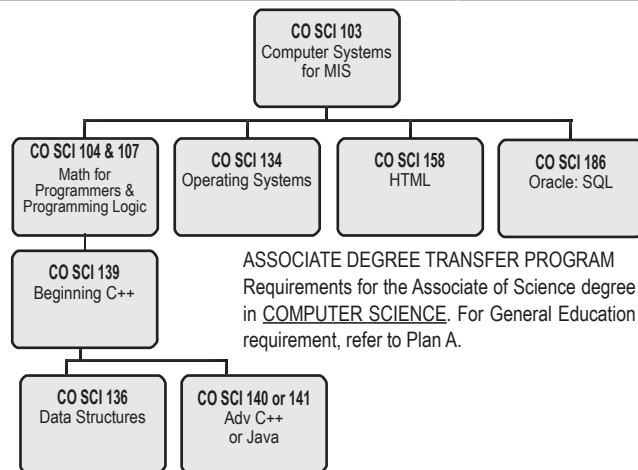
CO SCI 103
Computer Systems for MIS

CO SCI 104 & 107
Math for Programmers & Programming Logic

CO SCI 134
Operating Systems

CO SCI 158
HTML

CO SCI 186
Oracle: SQL

CO SCI 139
Beginning C++

ASSOCIATE DEGREE TRANSFER PROGRAM
Requirements for the Associate of Science degree in COMPUTER SCIENCE. For General Education requirement, refer to Plan A.

CO SCI 136
Data Structures

CO SCI 140 or 141
Adv C++ or Java